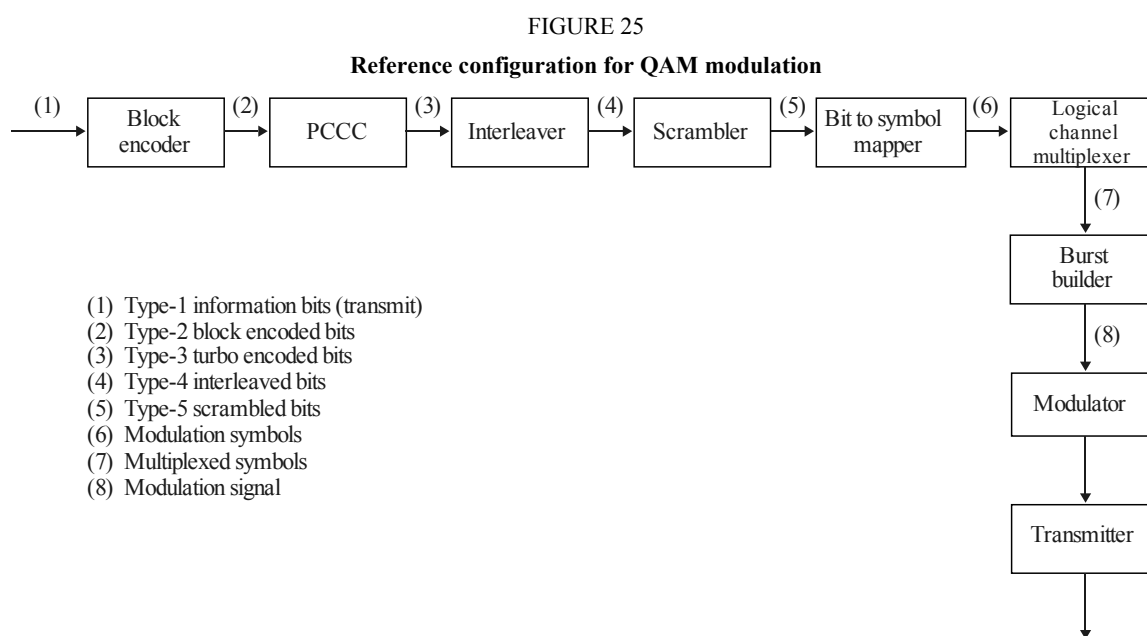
FIGURE 25

**Reference configuration for QAM modulation**

(1) Block encoder (2) PCCC (3) Interleaver (4) Scrambler (5) Bit to symbol mapper (6) Logical channel multiplexer

(7)

Burst builder

(8)

Modulator

Transmitter

(1) Type-1 information bits (transmit)
(2) Type-2 block encoded bits
(3) Type-3 turbo encoded bits
(4) Type-4 interleaved bits
(5) Type-5 scrambled bits
(6) Modulation symbols
(7) Multiplexed symbols
(8) Modulation signal